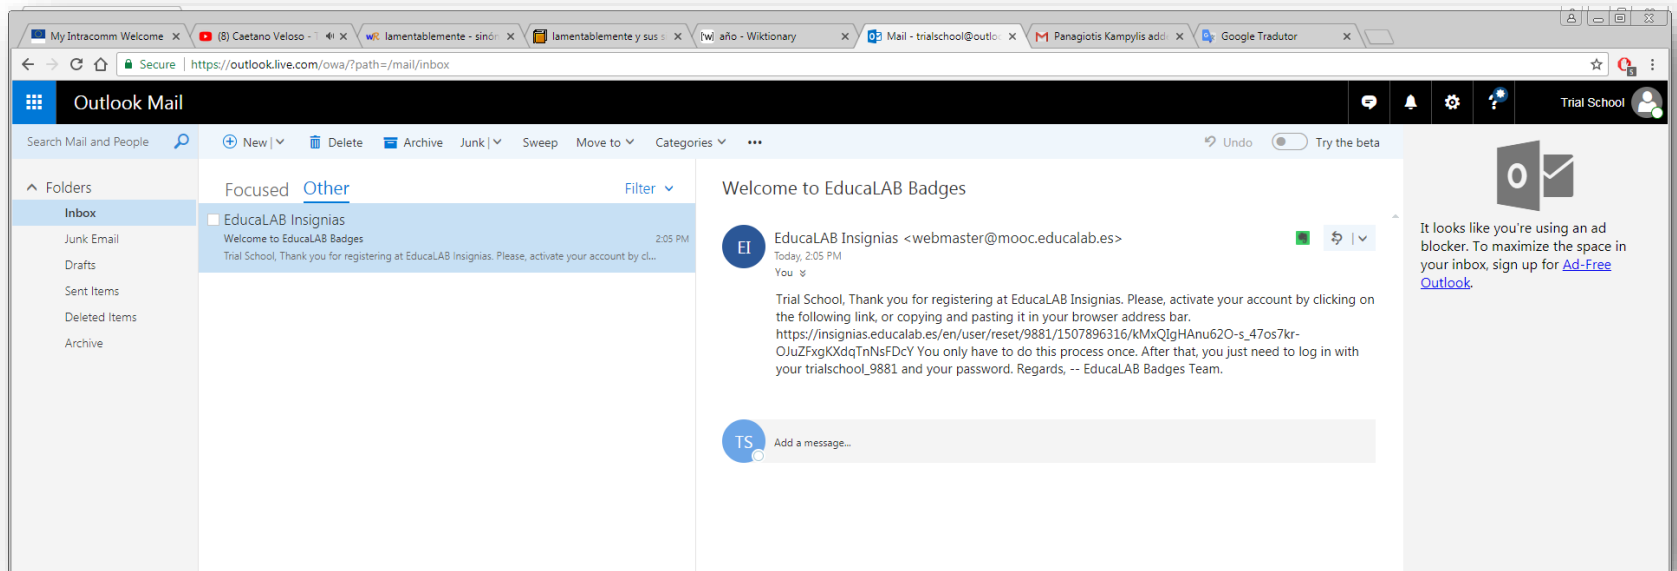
My Intracomm Welcome × (8) Caetano Veloso - × lamentablemente - sinón × lamentablemente y sus s × año - Wiktionary × Mail - trialschool@outlo × Panagiotis Kampylis add × Google Tradutor ×

Secure | https://outlook.live.com/owa/?path=/mail/inbox

Outlook Mail

Trial School

Search Mail and People

New | Delete Archive Junk | Sweep Move to Categories ••• Undo Try the beta

Folders
Inbox
Junk Email
Drafts
Sent Items
Deleted Items
Archive

Focused Other Filter

EducaLAB Insignias
Welcome to EducaLAB Badges 2:05 PM
Trial School, Thank you for registering at EducaLAB Insignias. Please, activate your account by cl...

Welcome to EducaLAB Badges

EI

EducaLAB Insignias <webmaster@mooc.educalab.es>
Today, 2:05 PM
You

Trial School, Thank you for registering at EducaLAB Insignias. Please, activate your account by clicking on the following link, or copying and pasting it in your browser address bar. https://insignias.educalab.es/en/user/reset/9881/1507896316/kMxQIgHAnu62O-s_47os7kr-OJuZFxgKXdqTnNsFDcY You only have to do this process once. After that, you just need to log in with your trialschool_9881 and your password. Regards, -- EducaLAB Badges Team.

TS

Add a message...

It looks like you're using an ad blocker. To maximize the space in your inbox, sign up for Ad-Free Outlook.